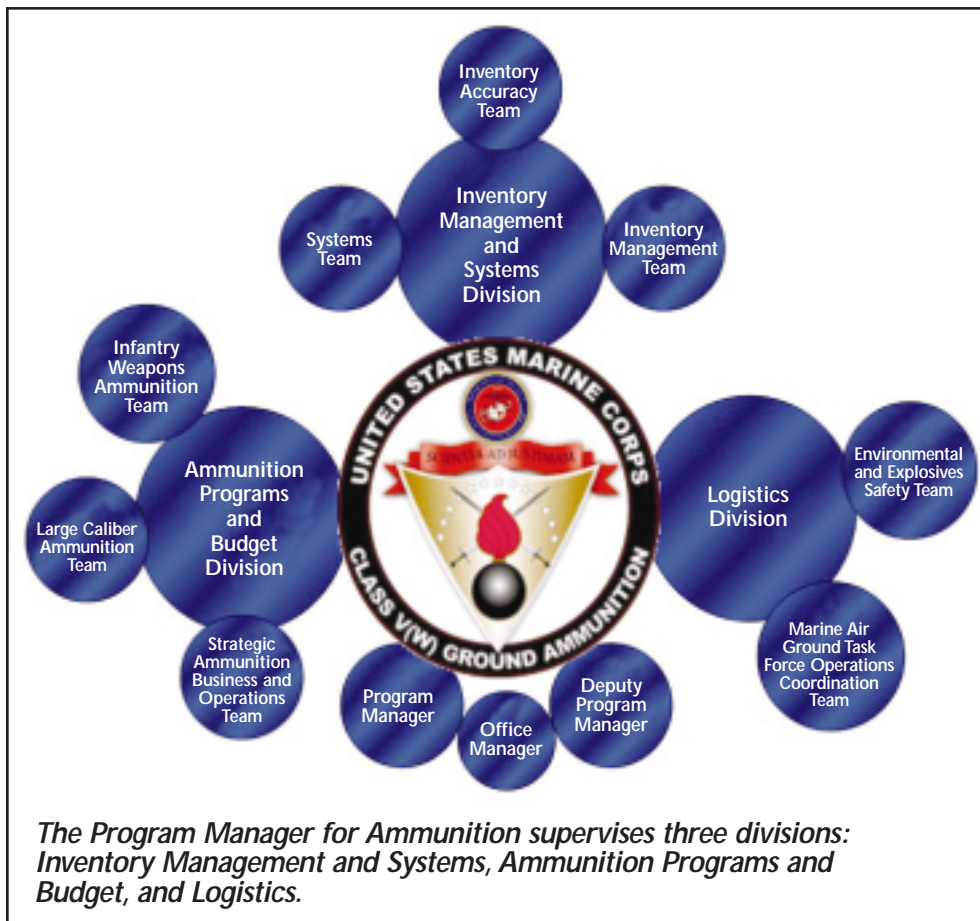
Inventory Accuracy Team

Systems Team

Inventory Management and Systems Division

Inventory Management Team

Infantry Weapons Ammunition Team

UNITED STATES MARINE CORPS

SCIENTIA AD JUSTITIAM

CLASS V(W) GROUND AMMUNITION

Logistics Division

Environmental and Explosives Safety Team

Ammunition Programs and Budget Division

Large Caliber Ammunition Team

Strategic Ammunition Business and Operations Team

Program Manager

Office Manager

Deputy Program Manager

Marine Air Ground Task Force Operations Coordination Team

*The Program Manager for Ammunition supervises three divisions: Inventory Management and Systems, Ammunition Programs and Budget, and Logistics.*